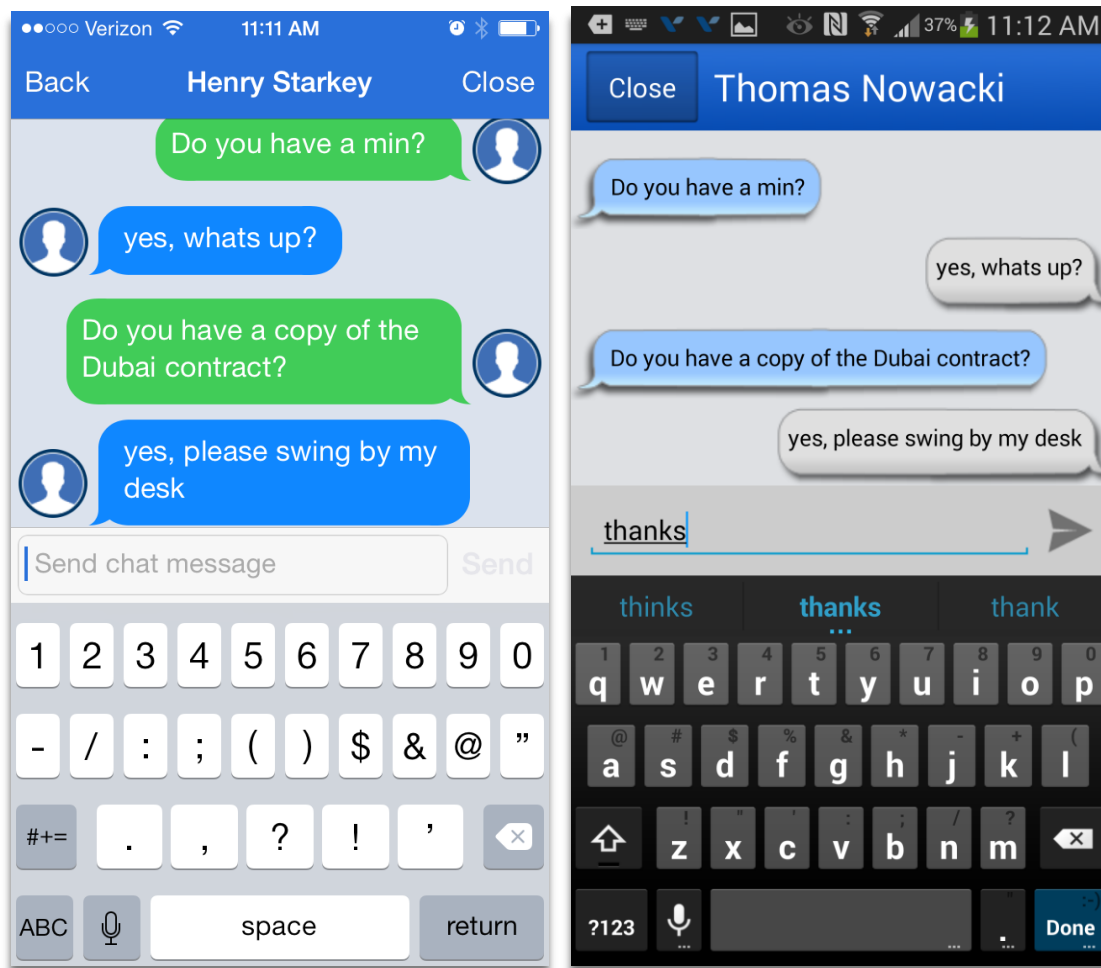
●●○○○ Verizon 11:11 AM

Back Henry Starkey Close

Do you have a min?

yes, whats up?

Do you have a copy of the Dubai contract?

yes, please swing by my desk

Send chat message Send

1 2 3 4 5 6 7 8 9 0

- / : ; ( ) $ & @ ”

#+= . , ? ! ’

ABC space return

37% 11:12 AM

Close Thomas Nowacki

Do you have a min?

yes, whats up?

Do you have a copy of the Dubai contract?

yes, please swing by my desk

thanks

thinks thanks thank

1 2 3 4 5 6 7 8 9 0
q w e r t y u i o p

@ # $ % & * - + (
a s d f g h j k l

! " ' : ; / ?
z x c v b n m

?123 . Done